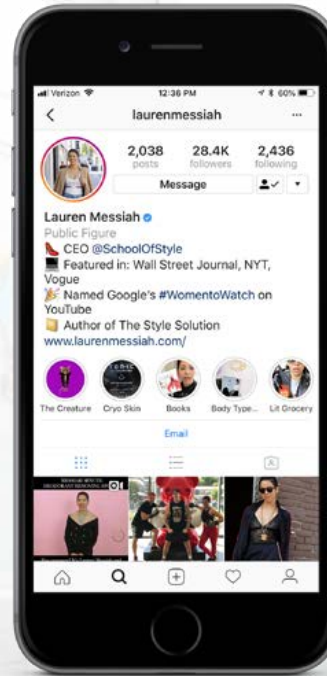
Verizon 12:36 PM 60%

laurenmessiah

2,038 posts
28.4K followers
2,436 following

Message

Lauren Messiah
Public Figure
👠 CEO @SchoolOfStyle
💻 Featured in: Wall Street Journal, NYT, Vogue
🎉 Named Google's #WomentoWatch on YouTube
📒 Author of The Style Solution
www.laurenmessiah.com/

The Creature
Cryo Skin
Books
Body Type...
Lit Grocery

Email